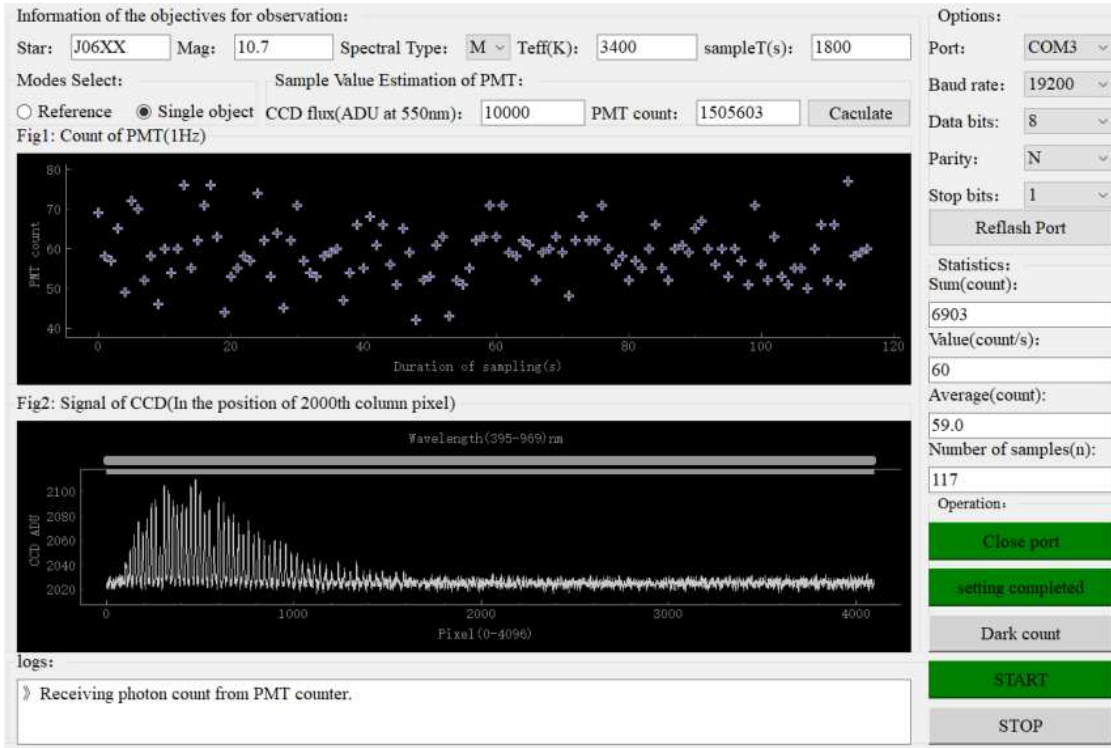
Information of the objectives for observation:

Star: J06XX Mag: 10.7 Spectral Type: M Teff(K): 3400 sampleT(s): 1800

Modes Select:

○ Reference ◉ Single object

Sample Value Estimation of PMT:

CCD flux(ADU at 550nm): 10000 PMT count: 1505603 Caculate

Fig1: Count of PMT(1Hz)

80
70
60
50
40
PMT count
0 20 40 60 80 100 120
Duration of sampling(s)

Fig2: Signal of CCD(In the position of 2000th column pixel)

Wavelength(395-969)nm

2100
2080
2060
2040
2020
CCD ADU
0 1000 2000 3000 4000
Pixel(0-4096)

logs:

》 Receiving photon count from PMT counter.

Options:

Port: COM3

Baud rate: 19200

Data bits: 8

Parity: N

Stop bits: 1

Reflash Port

Statistics:

Sum(count):

6903

Value(count/s):

60

Average(count):

59.0

Number of samples(n):

117

Operation:

Close port

setting completed

Dark count

START

STOP